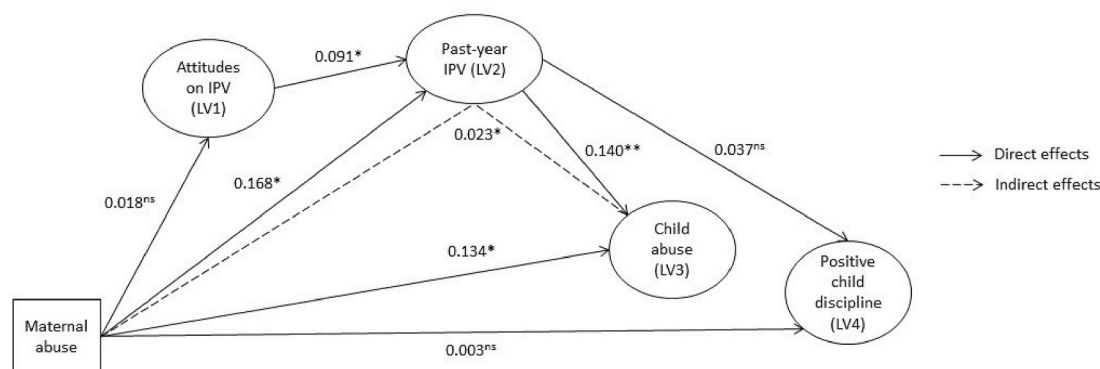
Attitudes on IPV (LV1)

0.091*

Past-year IPV (LV2)

0.023*

0.140**

0.037$^{ns}$

Direct effects

Indirect effects

0.018$^{ns}$

0.168*

Child abuse (LV3)

0.134*

Positive child discipline (LV4)

Maternal abuse

0.003$^{ns}$